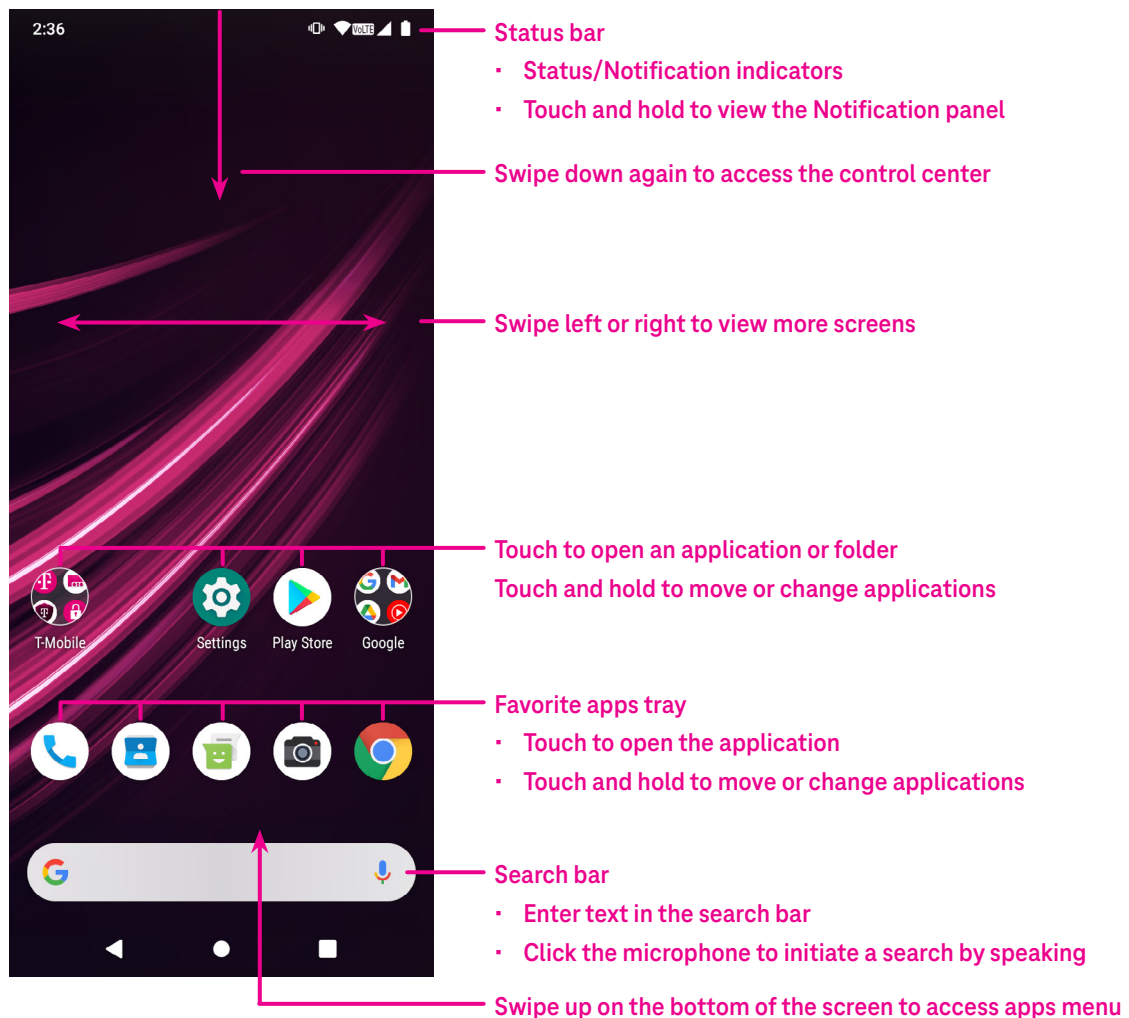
2:36

VoLTE

Status bar

- Status/Notification indicators
- Touch and hold to view the Notification panel

Swipe down again to access the control center

Swipe left or right to view more screens

Touch to open an application or folder

Touch and hold to move or change applications

T-Mobile

Settings

Play Store

Google

Favorite apps tray

- Touch to open the application
- Touch and hold to move or change applications

Search bar

- Enter text in the search bar
- Click the microphone to initiate a search by speaking

Swipe up on the bottom of the screen to access apps menu